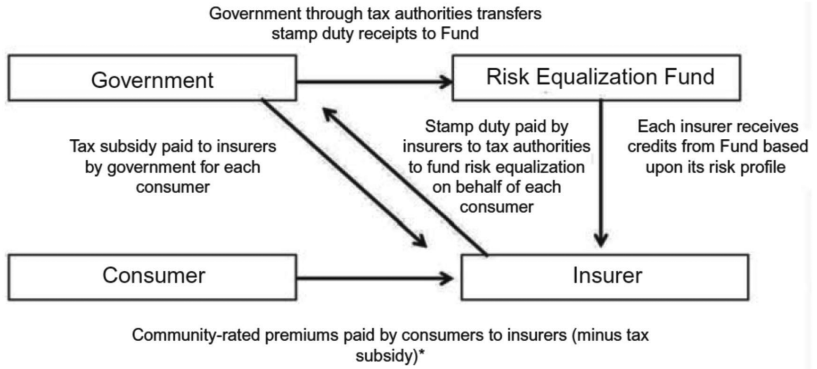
Government through tax authorities transfers stamp duty receipts to Fund

Government

Risk Equalization Fund

Tax subsidy paid to insurers by government for each consumer

Stamp duty paid by insurers to tax authorities to fund risk equalization on behalf of each consumer

Each insurer receives credits from Fund based upon its risk profile

Consumer

Insurer

Community-rated premiums paid by consumers to insurers (minus tax subsidy)*